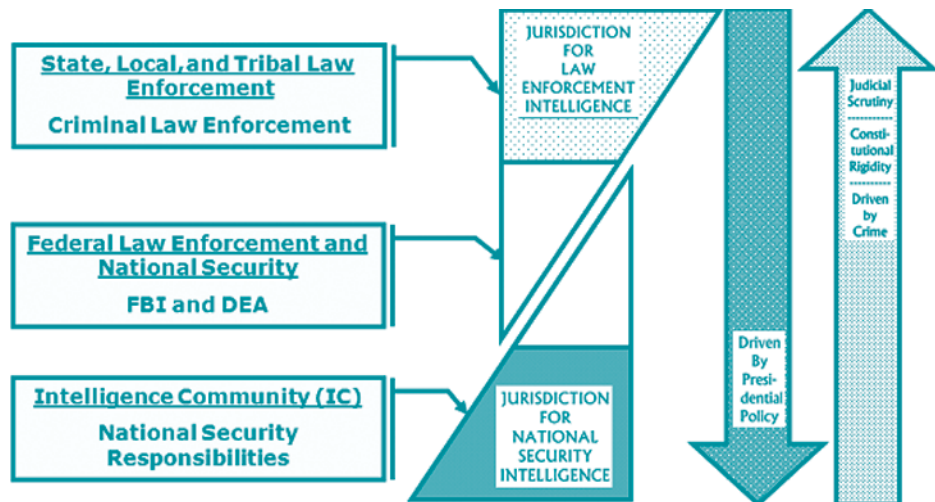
State, Local, and Tribal Law Enforcement

Criminal Law Enforcement

Federal Law Enforcement and National Security

FBI and DEA

Intelligence Community (IC)

National Security Responsibilities

JURISDICTION FOR LAW ENFORCEMENT INTELLIGENCE

JURISDICTION FOR NATIONAL SECURITY INTELLIGENCE

Driven By Presidential Policy

Judicial Scrutiny

Constitutional Rigidity

Driven by Crime